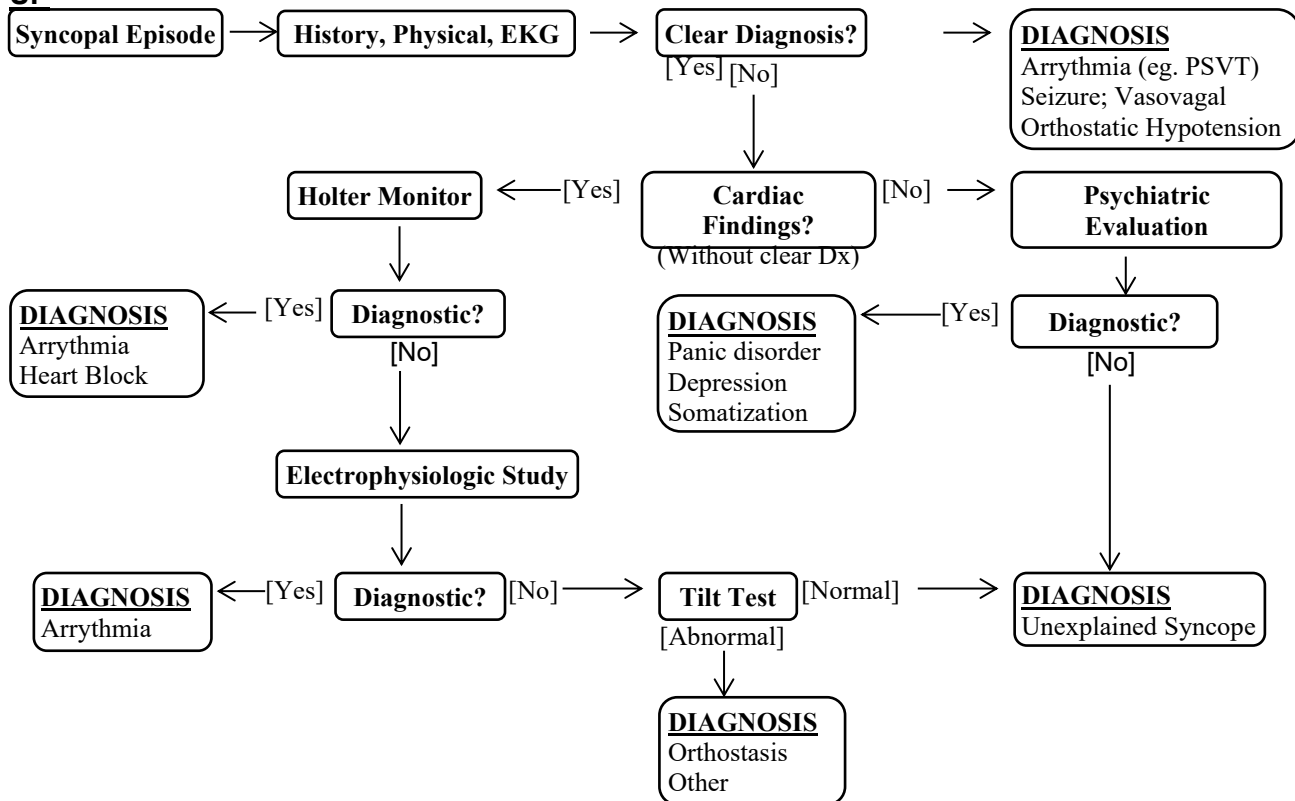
Syncopal Episode

History, Physical, EKG

Clear Diagnosis?

[Yes] [No]

DIAGNOSIS
Arrythmia (eg. PSVT)
Seizure; Vasovagal
Orthostatic Hypotension

Holter Monitor

[Yes]

Cardiac Findings?
(Without clear Dx)

[No]

Psychiatric Evaluation

DIAGNOSIS
Arrythmia
Heart Block

[Yes]

Diagnostic?

[No]

DIAGNOSIS
Panic disorder
Depression
Somatization

[Yes]

Diagnostic?

[No]

Electrophysiologic Study

DIAGNOSIS
Arrythmia

[Yes]

Diagnostic?

[No]

Tilt Test

[Normal]

DIAGNOSIS
Unexplained Syncope

[Abnormal]

DIAGNOSIS
Orthostasis
Other